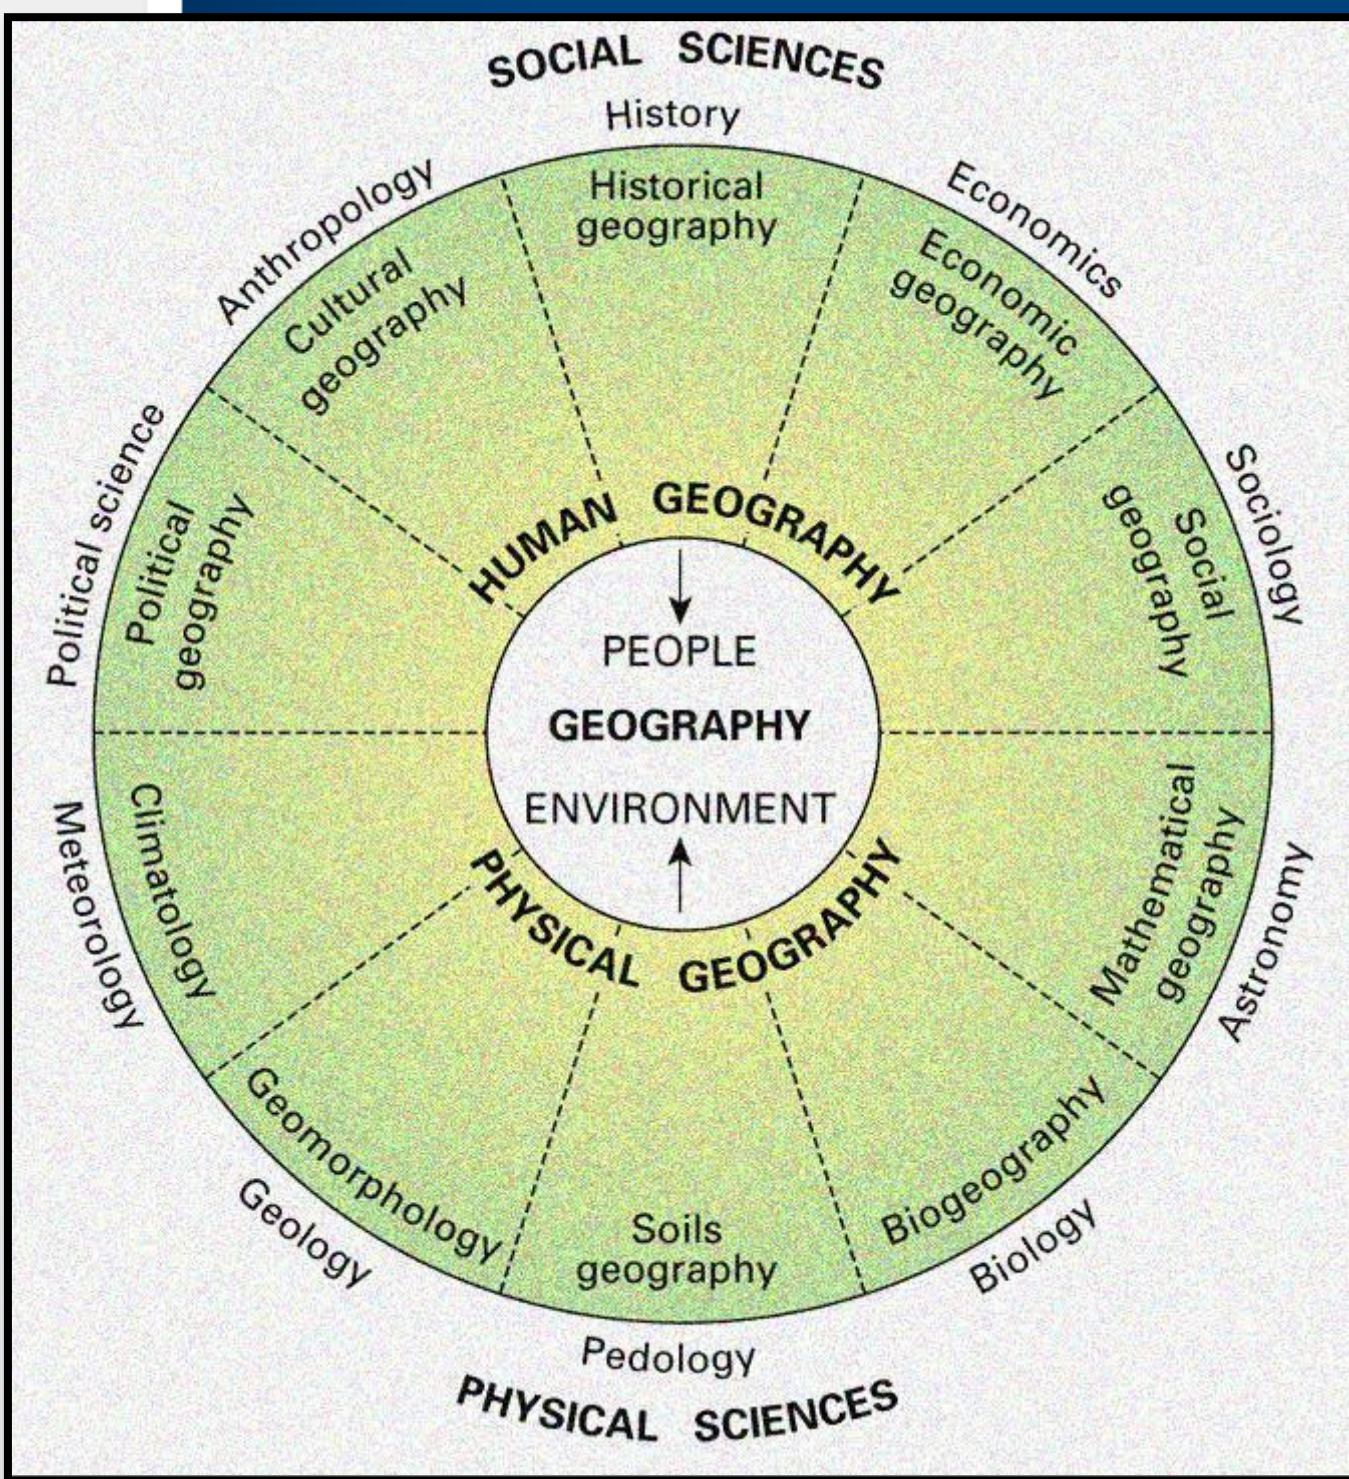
SOCIAL SCIENCES

History

Historical geography

Economics

Economic geography

Anthropology

Cultural geography

Sociology

Social geography

Political science

Political geography

HUMAN GEOGRAPHY

PEOPLE

GEOGRAPHY

ENVIRONMENT

PHYSICAL GEOGRAPHY

Meteorology

Climatology

Mathematical geography

Astronomy

Geomorphology

Geology

Soils geography

Biogeography

Biology

Pedology

PHYSICAL SCIENCES